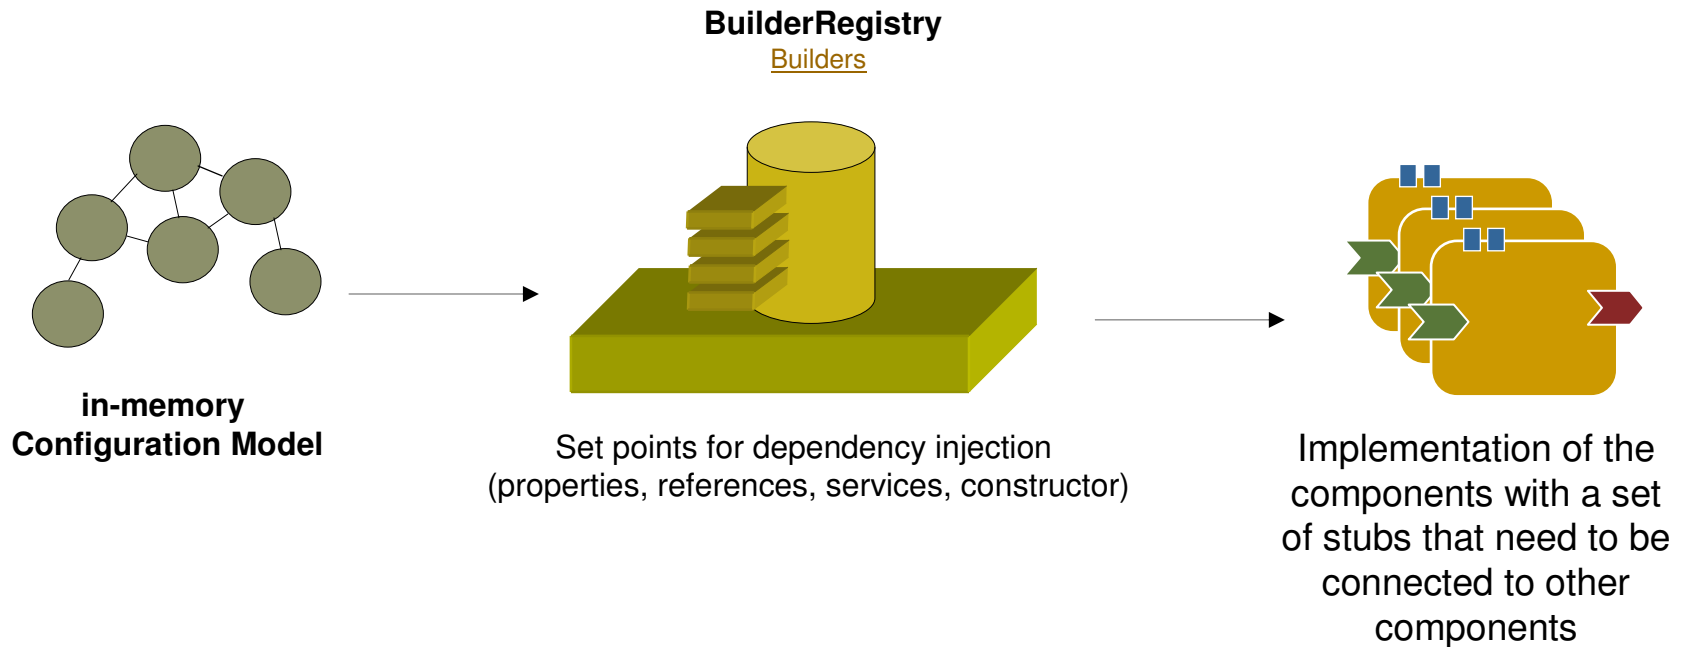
BuilderRegistry
Builders

in-memory
Configuration Model

Set points for dependency injection
(properties, references, services, constructor)

Implementation of the components with a set of stubs that need to be connected to other components